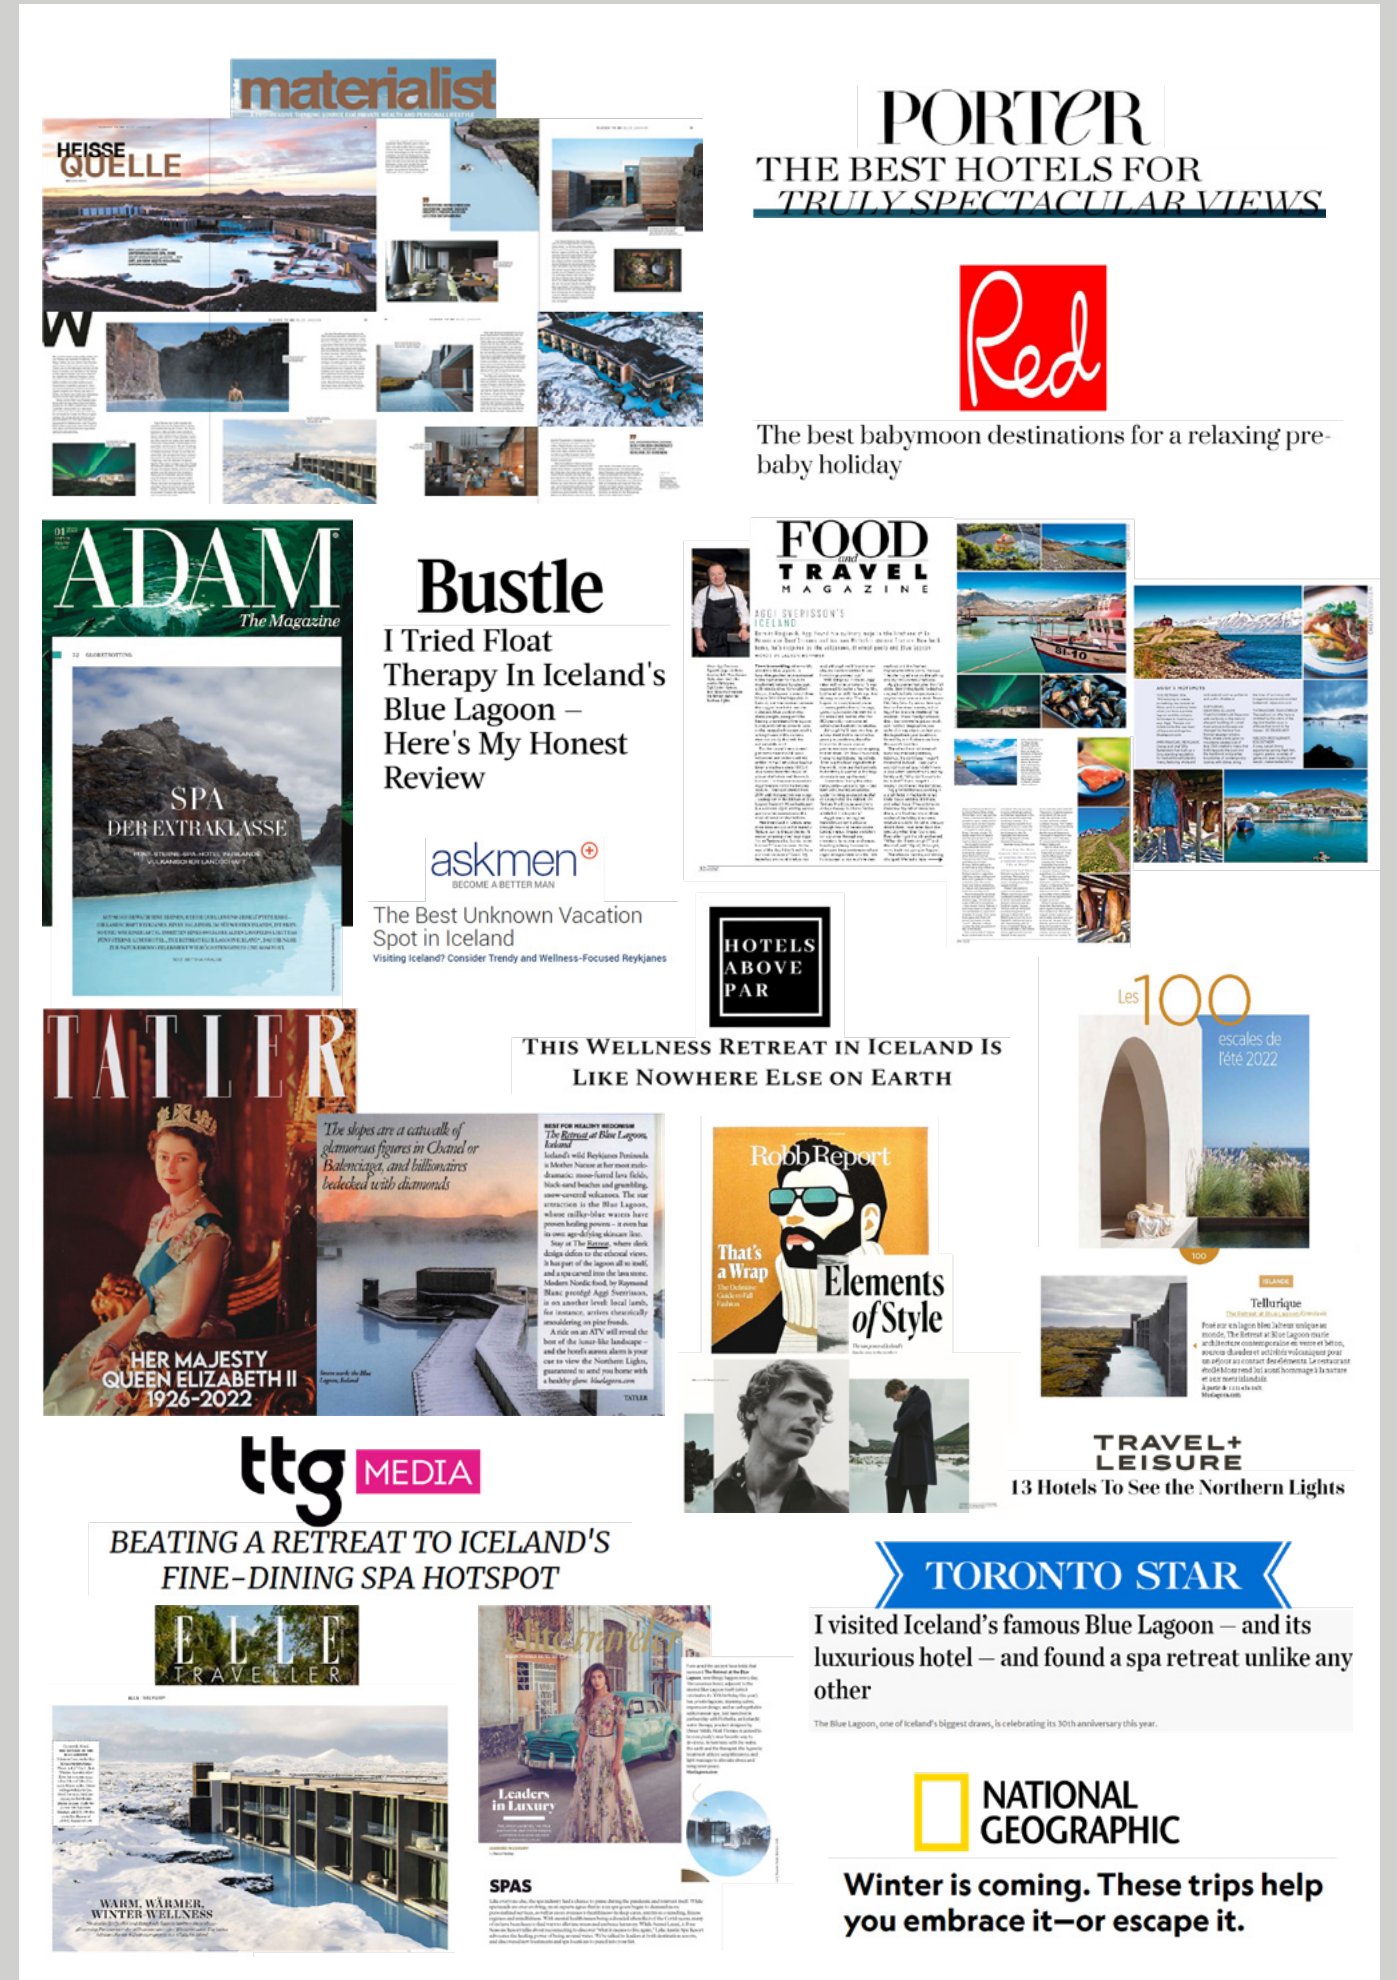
materialist

HEISSE QUELLE

PORTER
THE BEST HOTELS FOR TRULY SPECTACULAR VIEWS

Red
The best babymoon destinations for a relaxing pre-baby holiday

ADAM The Magazine

SPA DER EXTRAKLASSE

Bustle
I Tried Float Therapy In Iceland's Blue Lagoon – Here's My Honest Review

askmen
BECOME A BETTER MAN
The Best Unknown Vacation Spot in Iceland
Visiting Iceland? Consider Trendy and Wellness-Focused Reykjanes

FOOD and TRAVEL MAGAZINE

HOTELS ABOVE PAR
THIS WELLNESS RETREAT IN ICELAND IS LIKE NOWHERE ELSE ON EARTH

Les 100 escales de l'été 2022

TATLER
HER MAJESTY QUEEN ELIZABETH II 1926-2022
The slopes are a catwalk of glamorous figures in Chanel or Balenciaga, and billionaires bedecked with diamonds

Robb Report
That's a Wrap
Elements of Style

Tellurique

TRAVEL+ LEISURE
13 Hotels To See the Northern Lights

ttg MEDIA
BEATING A RETREAT TO ICELAND'S FINE-DINING SPA HOTSPOT

ELLE TRAVELLER
WARM, WARMER, WINTER WELLNESS

Leaders in Luxury
SPAS

TORONTO STAR
I visited Iceland's famous Blue Lagoon — and its luxurious hotel — and found a spa retreat unlike any other
The Blue Lagoon, one of Iceland's biggest draws, is celebrating its 30th anniversary this year.

NATIONAL GEOGRAPHIC
Winter is coming. These trips help you embrace it—or escape it.